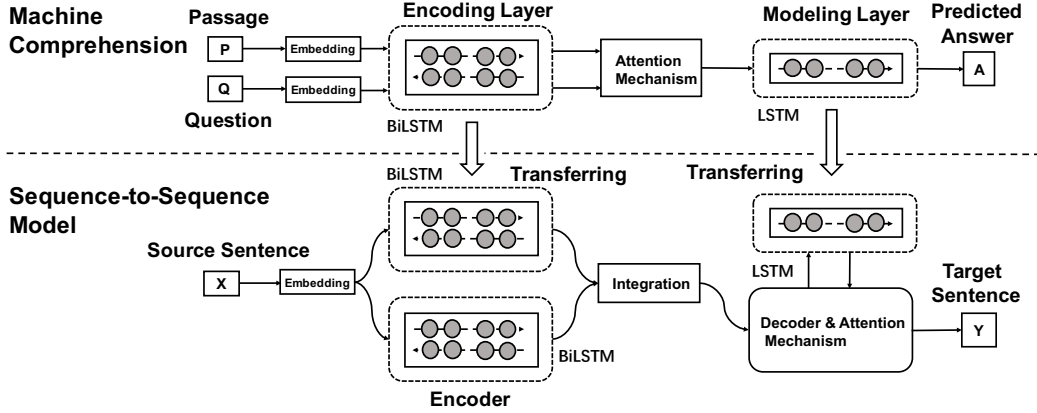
Machine Comprehension

Passage

P

Embedding

Q

Embedding

Question

Encoding Layer

BiLSTM

Attention Mechanism

Modeling Layer

LSTM

Predicted Answer

A

Sequence-to-Sequence Model

BiLSTM

Transferring

Source Sentence

X

Embedding

Integration

BiLSTM

Encoder

Transferring

LSTM

Decoder & Attention Mechanism

Target Sentence

Y